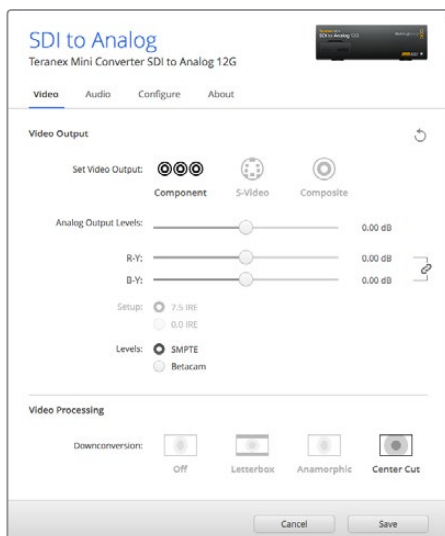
SDI to Analog
Teranex Mini Converter SDI to Analog 12G

Video Audio Configure About

Video Output

Set Video Output: Component S-Video Composite

Analog Output Levels: 0.00 dB

R-Y: 0.00 dB

B-Y: 0.00 dB

Setup: 7.5 IRE
0.0 IRE

Levels: SMPTE
Betacam

Video Processing

Downconversion: Off Letterbox Anamorphic Center Cut

Cancel Save